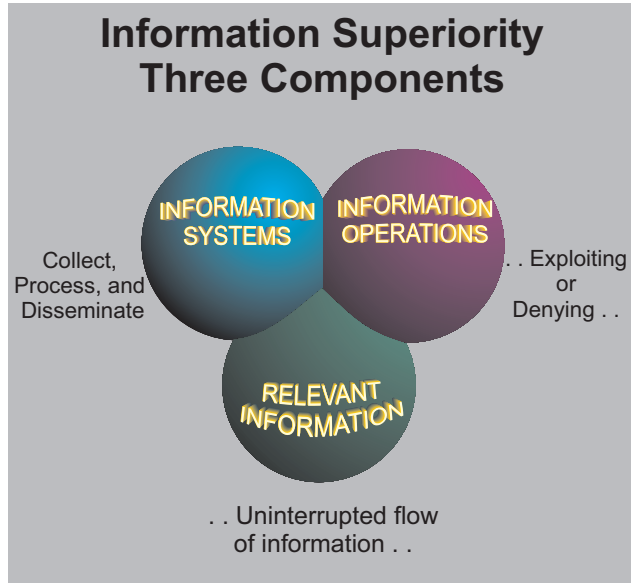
Information Superiority
Three Components

Collect, Process, and Disseminate

INFORMATION SYSTEMS

INFORMATION OPERATIONS

. . Exploiting or Denying . .

RELEVANT INFORMATION

. . Uninterrupted flow of information . .